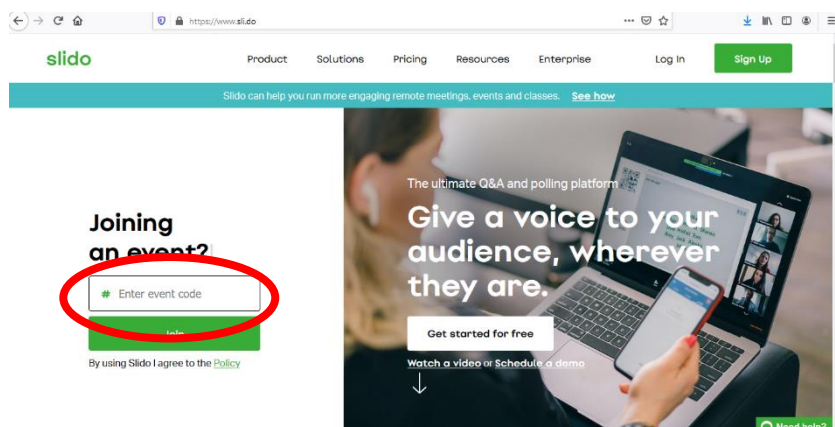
https://www.sli.do

slido

Product Solutions Pricing Resources Enterprise Log In Sign Up

Slido can help you run more engaging remote meetings, events and classes. See how

Joining an event?

# Enter event code

Join

By using Slido I agree to the Policy

The ultimate Q&A and polling platform

Give a voice to your audience, wherever they are.

Get started for free

Watch a video or Schedule a demo

Need help?